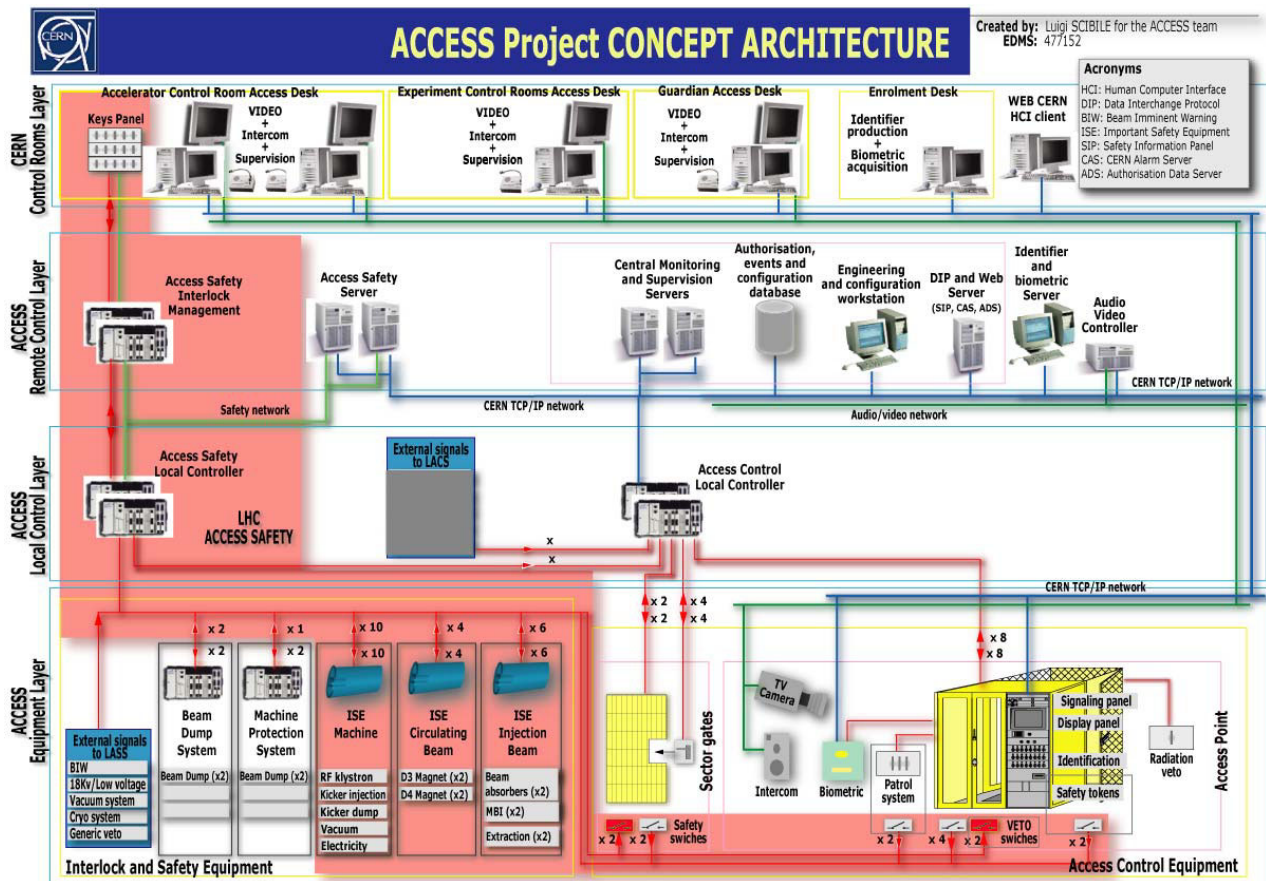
CERN

ACCESS Project CONCEPT ARCHITECTURE

Created by: Luigi SCIBILE for the ACCESS team
EDMS: 477152

Acronyms
HCI: Human Computer Interface
DIP: Data Interchange Protocol
BIW: Beam Imminent Warning
ISE: Important Safety Equipment
SIP: Safety Information Panel
CAS: CERN Alarm Server
ADS: Authorisation Data Server

CERN Control Rooms Layer

Accelerator Control Room Access Desk
Keys Panel
VIDEO + Intercom + Supervision

Experiment Control Rooms Access Desk
VIDEO + Intercom + Supervision

Guardian Access Desk
VIDEO + Intercom + Supervision

Enrolment Desk
Identifier production + Biometric acquisition

WEB CERN HCI client

ACCESS Remote Control Layer

Access Safety Interlock Management
Access Safety Server
Central Monitoring and Supervision Servers
Authorisation, events and configuration database
Engineering and configuration workstation
DIP and Web Server (SIP, CAS, ADS)
Identifier and biometric Server
Audio Video Controller
CERN TCP/IP network
Safety network
CERN TCP/IP network
Audio/video network

ACCESS Local Control Layer

Access Safety Local Controller
LHC ACCESS SAFETY
External signals to LACS
x
x
Access Control Local Controller
CERN TCP/IP network

ACCESS Equipment Layer

x 2
x 2
x 1
x 2
x 10
x 10
x 4
x 4
x 6
x 6
x 2
x 2
x 4
x 4
x 8
x 8

External signals to LASS
BIW
18Kv/Low voltage
Vacuum system
Cryo system
Generic veto

Beam Dump System
Beam Dump (x2)

Machine Protection System
Beam Dump (x2)

ISE Machine
RF klystron
Kicker injection
Kicker dump
Vacuum
Electricity

ISE Circulating Beam
D3 Magnet (x2)
D4 Magnet (x2)

ISE Injection Beam
Beam absorbers (x2)
MBI (x2)
Extraction (x2)

Sector gates
x 2
x 2
Safety swiches

TV Camera
Intercom
Biometric
Patrol system
Signaling panel
Display panel
Identification
Safety tokens
Radiation veto
Access Point
x 2
x 4
x 2
VETO swiches
x 2

Interlock and Safety Equipment
Access Control Equipment